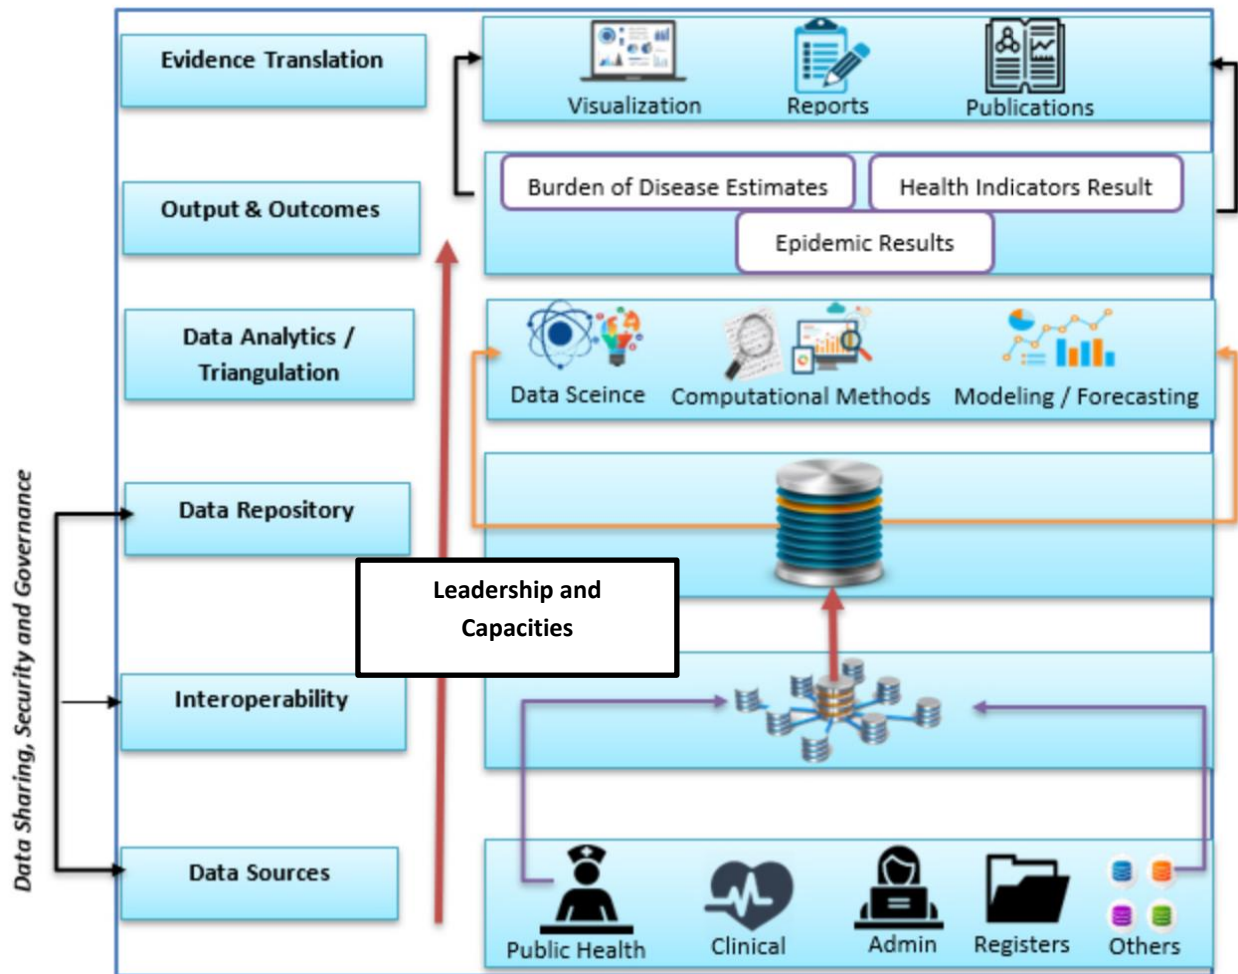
Data Sharing, Security and Governance

Evidence Translation

Visualization

Reports

Publications

Output & Outcomes

Burden of Disease Estimates

Health Indicators Result

Epidemic Results

Data Analytics / Triangulation

Data Sceince

Computational Methods

Modeling / Forecasting

Data Repository

Leadership and Capacities

Interoperability

Data Sources

Public Health

Clinical

Admin

Registers

Others